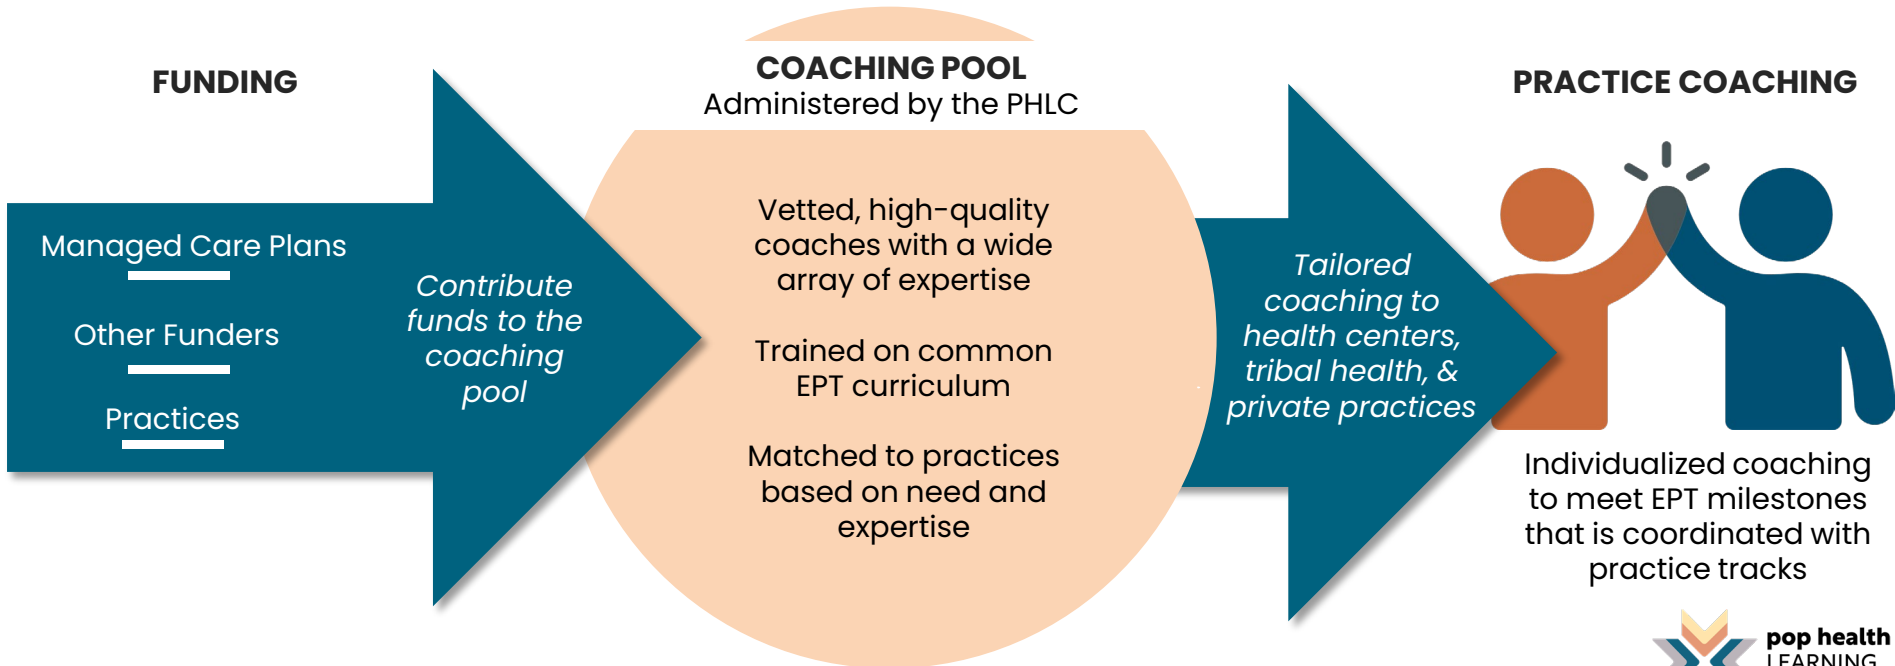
FUNDING

Managed Care Plans

Other Funders

Practices

Contribute funds to the coaching pool

COACHING POOL
Administered by the PHLC

Vetted, high-quality coaches with a wide array of expertise

Trained on common EPT curriculum

Matched to practices based on need and expertise

Tailored coaching to health centers, tribal health, & private practices

PRACTICE COACHING

Individualized coaching to meet EPT milestones that is coordinated with practice tracks

pop health LEARNING